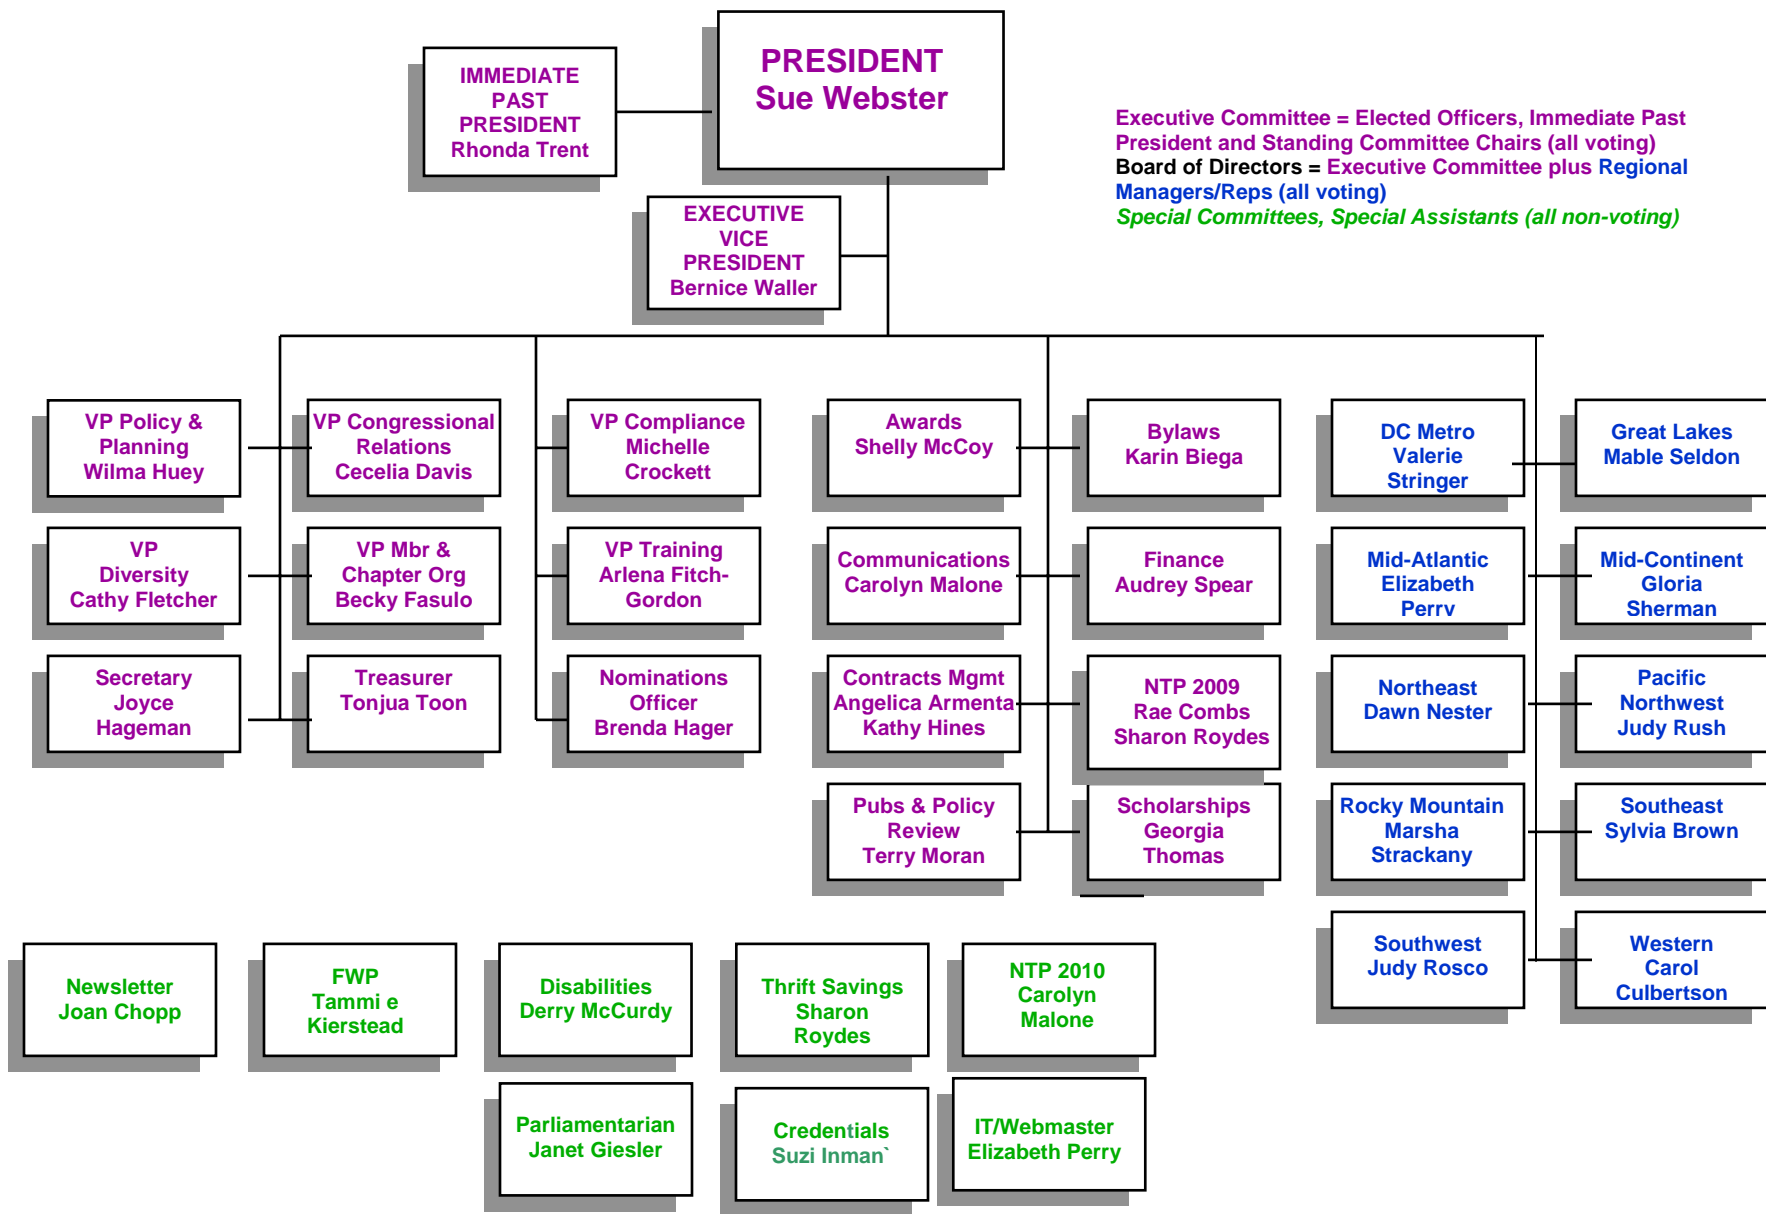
IMMEDIATE PAST PRESIDENT
Rhonda Trent

PRESIDENT
Sue Webster

Executive Committee = Elected Officers, Immediate Past President and Standing Committee Chairs (all voting)
Board of Directors = Executive Committee plus Regional Managers/Reps (all voting)
Special Committees, Special Assistants (all non-voting)

EXECUTIVE VICE PRESIDENT
Bernice Waller

VP Policy & Planning
Wilma Huey

VP Congressional Relations
Cecelia Davis

VP Compliance
Michelle Crockett

Awards
Shelly McCoy

Bylaws
Karin Biega

DC Metro
Valerie Stringer

Great Lakes
Mable Seldon

VP Diversity
Cathy Fletcher

VP Mbr & Chapter Org
Becky Fasulo

VP Training
Arlena Fitch-Gordon

Communications
Carolyn Malone

Finance
Audrey Spear

Mid-Atlantic
Elizabeth Perry

Mid-Continent
Gloria Sherman

Secretary
Joyce Hageman

Treasurer
Tonjua Toon

Nominations Officer
Brenda Hager

Contracts Mgmt
Angelica Armenta
Kathy Hines

NTP 2009
Rae Combs
Sharon Roydes

Northeast
Dawn Nester

Pacific Northwest
Judy Rush

Pubs & Policy Review
Terry Moran

Scholarships
Georgia Thomas

Rocky Mountain
Marsha Strackany

Southeast
Sylvia Brown

Southwest
Judy Rosco

Western
Carol Culbertson

Newsletter
Joan Chopp

FWP
Tammi e Kierstead

Disabilities
Derry McCurdy

Thrift Savings
Sharon Roydes

NTP 2010
Carolyn Malone

Parliamentarian
Janet Giesler

Credentials
Suzi Inman`

IT/Webmaster
Elizabeth Perry